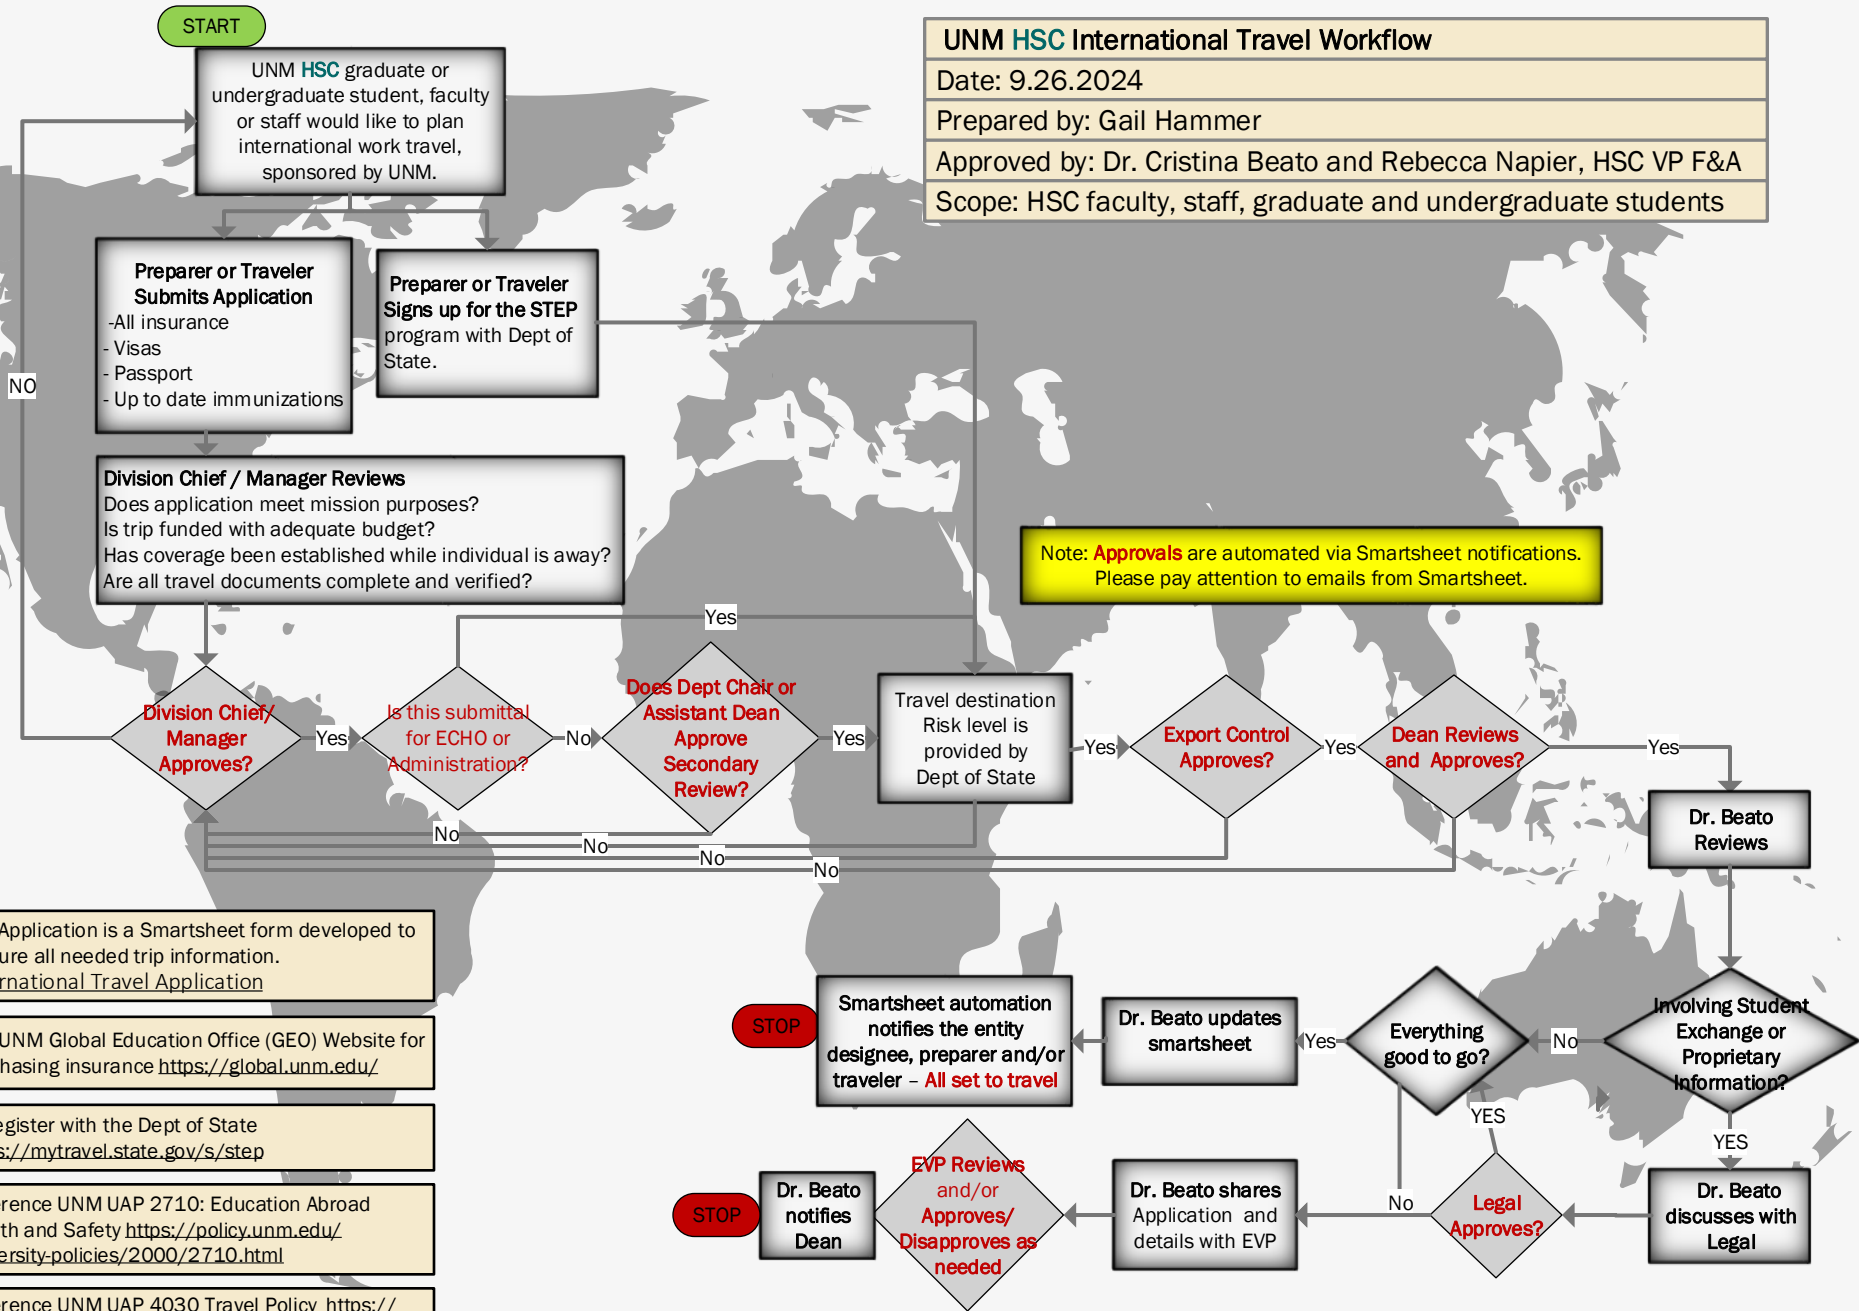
START

UNM HSC graduate or undergraduate student, faculty or staff would like to plan international work travel, sponsored by UNM.

UNM HSC International Travel Workflow
Date: 9.26.2024
Prepared by: Gail Hammer
Approved by: Dr. Cristina Beato and Rebecca Napier, HSC VP F&A
Scope: HSC faculty, staff, graduate and undergraduate students

Preparer or Traveler Submits Application
-All insurance
- Visas
- Passport
- Up to date immunizations

Preparer or Traveler Signs up for the STEP program with Dept of State.

NO

Division Chief / Manager Reviews
Does application meet mission purposes?
Is trip funded with adequate budget?
Has coverage been established while individual is away?
Are all travel documents complete and verified?

Note: Approvals are automated via Smartsheet notifications. Please pay attention to emails from Smartsheet.

Yes

Division Chief/ Manager Approves?

Yes

Is this submittal for ECHO or Administration?

No

Does Dept Chair or Assistant Dean Approve Secondary Review?

Yes

Travel destination Risk level is provided by Dept of State

Yes

Export Control Approves?

Yes

Dean Reviews and Approves?

Yes

Dr. Beato Reviews

No
No
No
No

Application is a Smartsheet form developed to ure all needed trip information.
rnational Travel Application

UNM Global Education Office (GEO) Website for hasing insurance https://global.unm.edu/

egister with the Dept of State s://mytravel.state.gov/s/step

rence UNM UAP 2710: Education Abroad th and Safety https://policy.unm.edu/ ersity-policies/2000/2710.html

rence UNM UAP 4030 Travel Policy https://

STOP

Smartsheet automation notifies the entity designee, preparer and/or traveler – All set to travel

Dr. Beato updates smartsheet

Yes

Everything good to go?

No

Involving Student Exchange or Proprietary Information?

YES

YES

STOP

Dr. Beato notifies Dean

EVP Reviews and/or Approves/ Disapproves as needed

Dr. Beato shares Application and details with EVP

No

Legal Approves?

Dr. Beato discusses with Legal